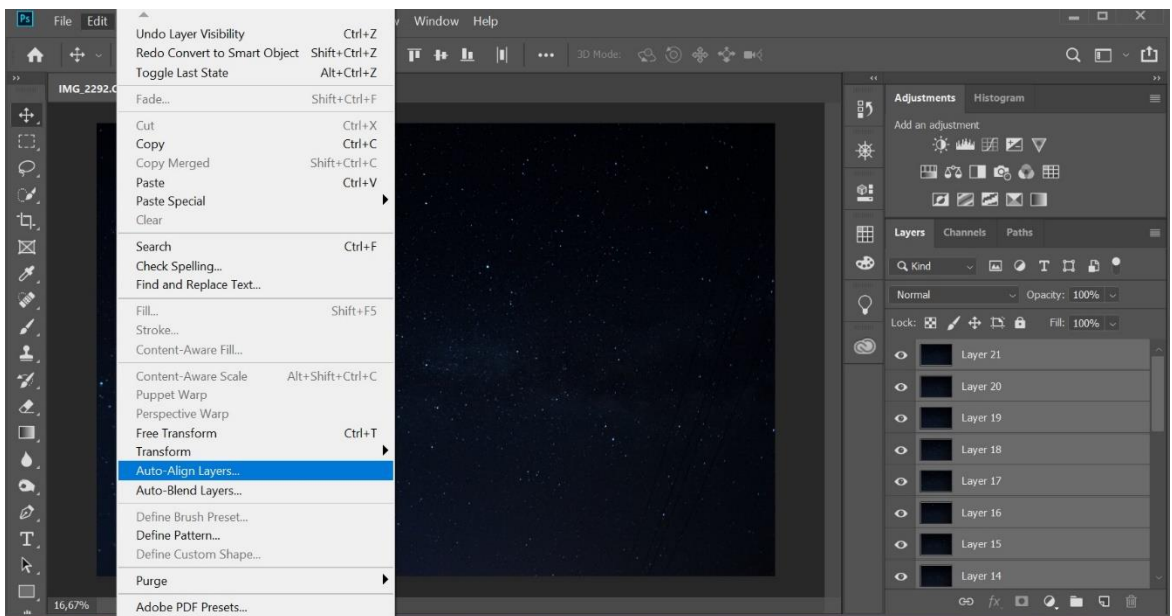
Ps File Edit Window Help

3D Mode:

IMG_2292.C

Undo Layer Visibility Ctrl+Z
Redo Convert to Smart Object Shift+Ctrl+Z
Toggle Last State Alt+Ctrl+Z

Fade... Shift+Ctrl+F

Cut Ctrl+X
Copy Ctrl+C
Copy Merged Shift+Ctrl+C
Paste Ctrl+V
Paste Special
Clear

Search Ctrl+F
Check Spelling...
Find and Replace Text...

Fill... Shift+F5
Stroke...
Content-Aware Fill...

Content-Aware Scale Alt+Shift+Ctrl+C
Puppet Warp
Perspective Warp
Free Transform Ctrl+T
Transform
Auto-Align Layers...
Auto-Blend Layers...

Define Brush Preset...
Define Pattern...
Define Custom Shape...

Purge

Adobe PDF Presets...

16,67%

Adjustments Histogram
Add an adjustment

Layers Channels Paths
Kind
Normal Opacity: 100%
Lock: Fill: 100%
Layer 21
Layer 20
Layer 19
Layer 18
Layer 17
Layer 16
Layer 15
Layer 14